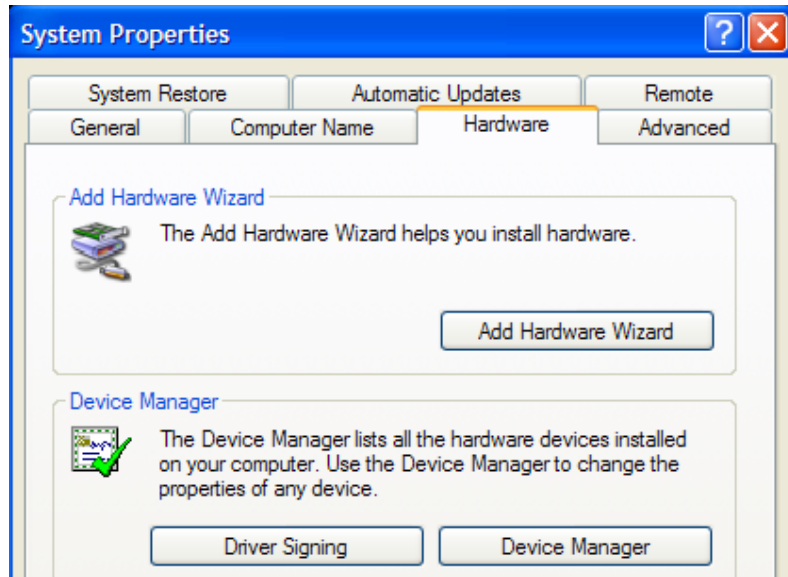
System Properties

System Restore | Automatic Updates | Remote
General | Computer Name | Hardware | Advanced

Add Hardware Wizard

The Add Hardware Wizard helps you install hardware.

Add Hardware Wizard

Device Manager

The Device Manager lists all the hardware devices installed on your computer. Use the Device Manager to change the properties of any device.

Driver Signing

Device Manager